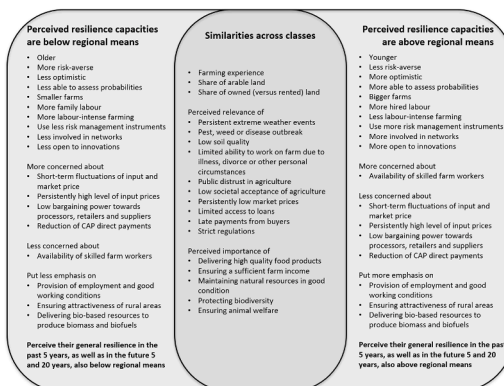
Perceived resilience capacities are below regional means

- Older
- More risk-averse
- Less optimistic
- Less able to assess probabilities
- Smaller farms
- More family labour
- More labour-intense farming
- Use less risk management instruments
- Less involved in networks
- Less open to innovations

More concerned about
- Short-term fluctuations of input and market price
- Persistently high level of input prices
- Low bargaining power towards processors, retailers and suppliers
- Reduction of CAP direct payments

Less concerned about
- Availability of skilled farm workers

Put less emphasis on
- Provision of employment and good working conditions
- Ensuring attractiveness of rural areas
- Delivering bio-based resources to produce biomass and biofuels

Perceive their general resilience in the past 5 years, as well as in the future 5 and 20 years, also below regional means

Similarities across classes

- Farming experience
- Share of arable land
- Share of owned (versus rented) land

Perceived relevance of
- Persistent extreme weather events
- Pest, weed or disease outbreak
- Low soil quality
- Limited ability to work on farm due to illness, divorce or other personal circumstances
- Public distrust in agriculture
- Low societal acceptance of agriculture
- Persistently low market prices
- Limited access to loans
- Late payments from buyers
- Strict regulations

Perceived importance of
- Delivering high quality food products
- Ensuring a sufficient farm income
- Maintaining natural resources in good condition
- Protecting biodiversity
- Ensuring animal welfare

Perceived resilience capacities are above regional means

- Younger
- Less risk-averse
- More optimistic
- More able to assess probabilities
- Bigger farms
- More hired labour
- Less labour-intense farming
- Use more risk management instruments
- More involved in networks
- More open to innovations

More concerned about
- Availability of skilled farm workers

Less concerned about
- Short-term fluctuations of input and market price
- Persistently high level of input prices
- Low bargaining power towards processors, retailers and suppliers
- Reduction of CAP direct payments

Put more emphasis on
- Provision of employment and good working conditions
- Ensuring attractiveness of rural areas
- Delivering bio-based resources to produce biomass and biofuels

Perceive their general resilience in the past 5 years, as well as in the future 5 and 20 years, also above regional means